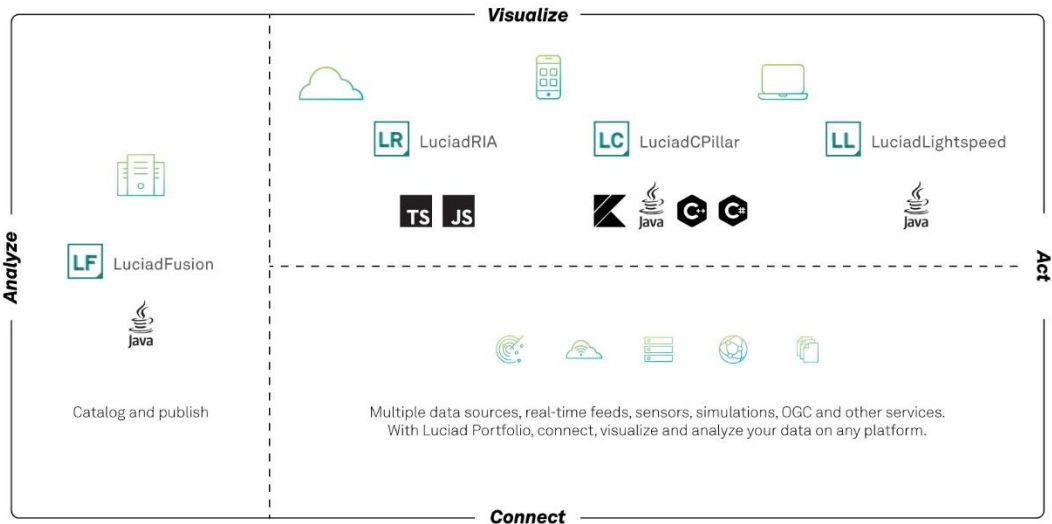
Visualize

Analyze

LF LuciadFusion

Java

Catalog and publish

LR LuciadRIA

TS JS

LC LuciadCPillar

Java C++ C#

LL LuciadLightspeed

Java

Act

Multiple data sources, real-time feeds, sensors, simulations, OGC and other services. With Luciad Portfolio, connect, visualize and analyze your data on any platform.

Connect